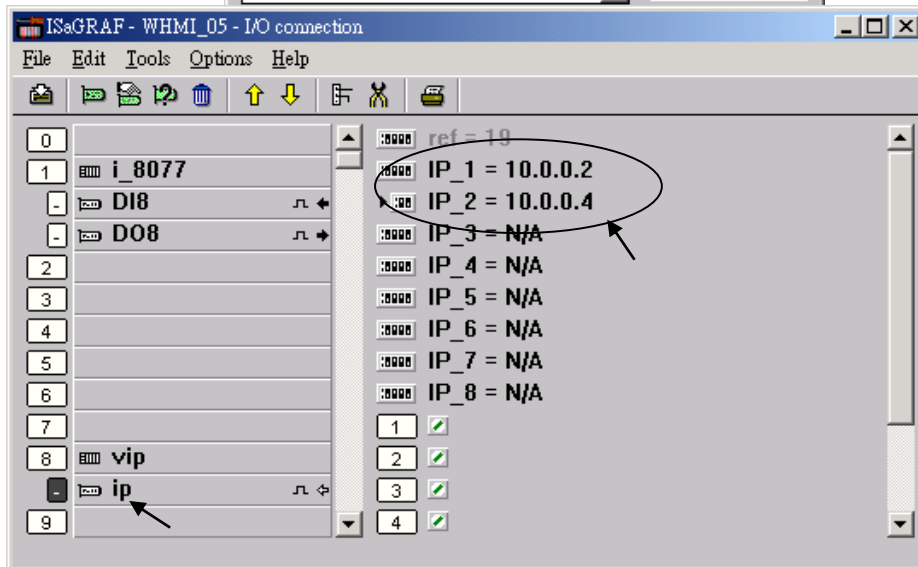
ISaGRAF - WHMI_05 - I/O connection

File Edit Tools Options Help

0
1 i_8077
- DI8
- DO8
2
3
4
5
6
7
8 vip
- ip
9

ref = 19
IP_1 = 10.0.0.2
IP_2 = 10.0.0.4
IP_3 = N/A
IP_4 = N/A
IP_5 = N/A
IP_6 = N/A
IP_7 = N/A
IP_8 = N/A
1
2
3
4